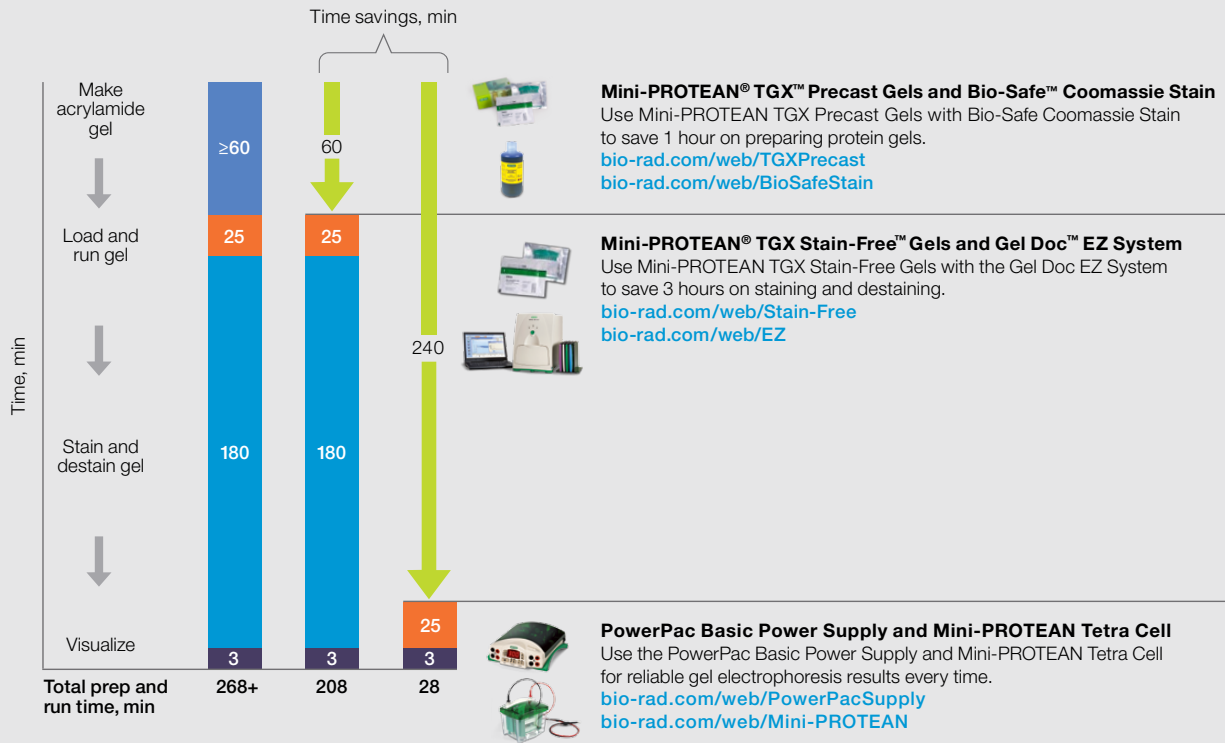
Time savings, min

Time, min

Make acrylamide gel

Load and run gel

Stain and destain gel

Visualize

Total prep and run time, min

| | | | |
|---|---|---|---|
| Make acrylamide gel | ≥60 | 60 | |
| Load and run gel | 25 | 25 | 240 |
| Stain and destain gel | 180 | 180 | |
| Visualize | 3 | 3 | 25 / 3 |
| Total prep and run time, min | 268+ | 208 | 28 |

**Mini-PROTEAN® TGX™ Precast Gels and Bio-Safe™ Coomassie Stain**
Use Mini-PROTEAN TGX Precast Gels with Bio-Safe Coomassie Stain to save 1 hour on preparing protein gels.
bio-rad.com/web/TGXPrecast
bio-rad.com/web/BioSafeStain

**Mini-PROTEAN® TGX Stain-Free™ Gels and Gel Doc™ EZ System**
Use Mini-PROTEAN TGX Stain-Free Gels with the Gel Doc EZ System to save 3 hours on staining and destaining.
bio-rad.com/web/Stain-Free
bio-rad.com/web/EZ

**PowerPac Basic Power Supply and Mini-PROTEAN Tetra Cell**
Use the PowerPac Basic Power Supply and Mini-PROTEAN Tetra Cell for reliable gel electrophoresis results every time.
bio-rad.com/web/PowerPacSupply
bio-rad.com/web/Mini-PROTEAN